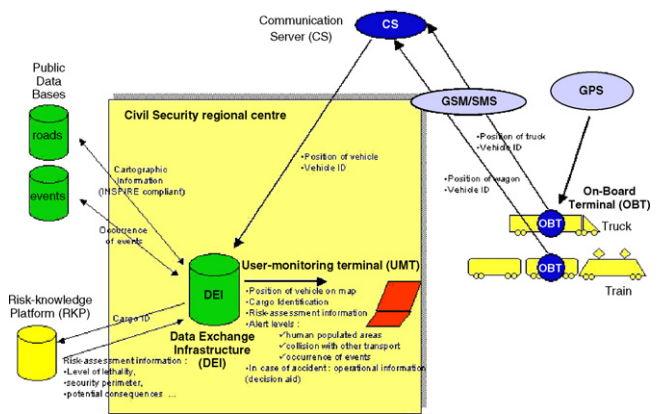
Communication Server (CS)

CS

Public Data Bases

roads

events

Civil Security regional centre

GSM/SMS

GPS

Cartographic information (INSPIRE compliant)

•Position of vehicle
•Vehicle ID

•Position of truck
•Vehicle ID

•Position of wagon
•Vehicle ID

On-Board Terminal (OBT)

Occurrence of events

OBT

Truck

OBT

Train

User-monitoring terminal (UMT)

DEI

•Position of vehicle on map
•Cargo Identification
•Risk-assessment information
•Alert levels :
✓human populated areas
✓collision with other transport
✓occurrence of events
•In case of accident : operational information (decision aid)

Risk-knowledge Platform (RKP)

Cargo ID

Data Exchange Infrastructure (DEI)

Risk-assessment information :
•Level of lethality,
•security perimeter,
•potential consequences ...